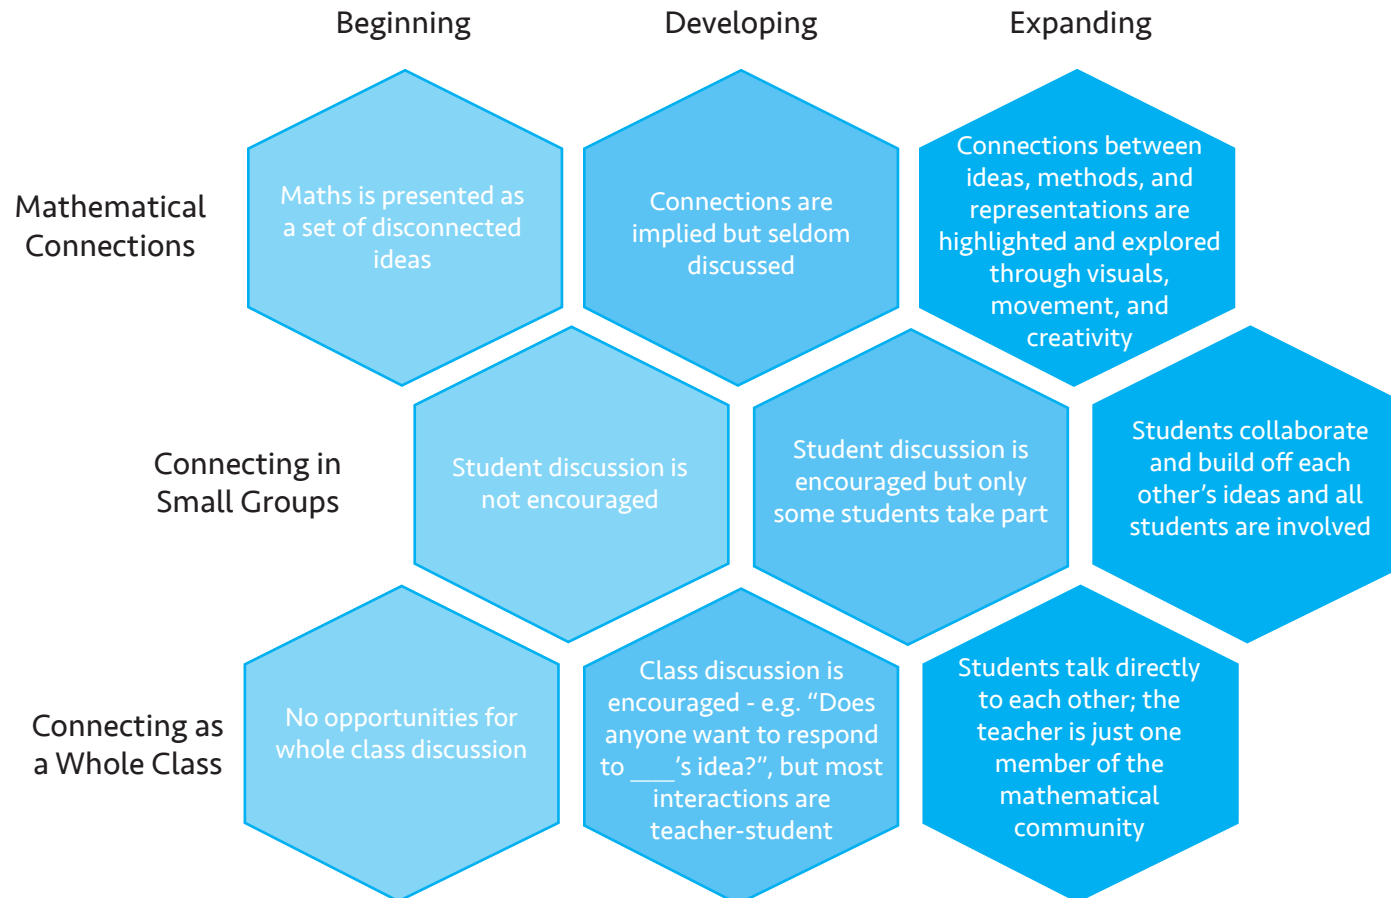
Beginning

Developing

Expanding

Mathematical Connections

Maths is presented as a set of disconnected ideas

Connections are implied but seldom discussed

Connections between ideas, methods, and representations are highlighted and explored through visuals, movement, and creativity

Connecting in Small Groups

Student discussion is not encouraged

Student discussion is encouraged but only some students take part

Students collaborate and build off each other's ideas and all students are involved

Connecting as a Whole Class

No opportunities for whole class discussion

Class discussion is encouraged - e.g. "Does anyone want to respond to ____'s idea?", but most interactions are teacher-student

Students talk directly to each other; the teacher is just one member of the mathematical community